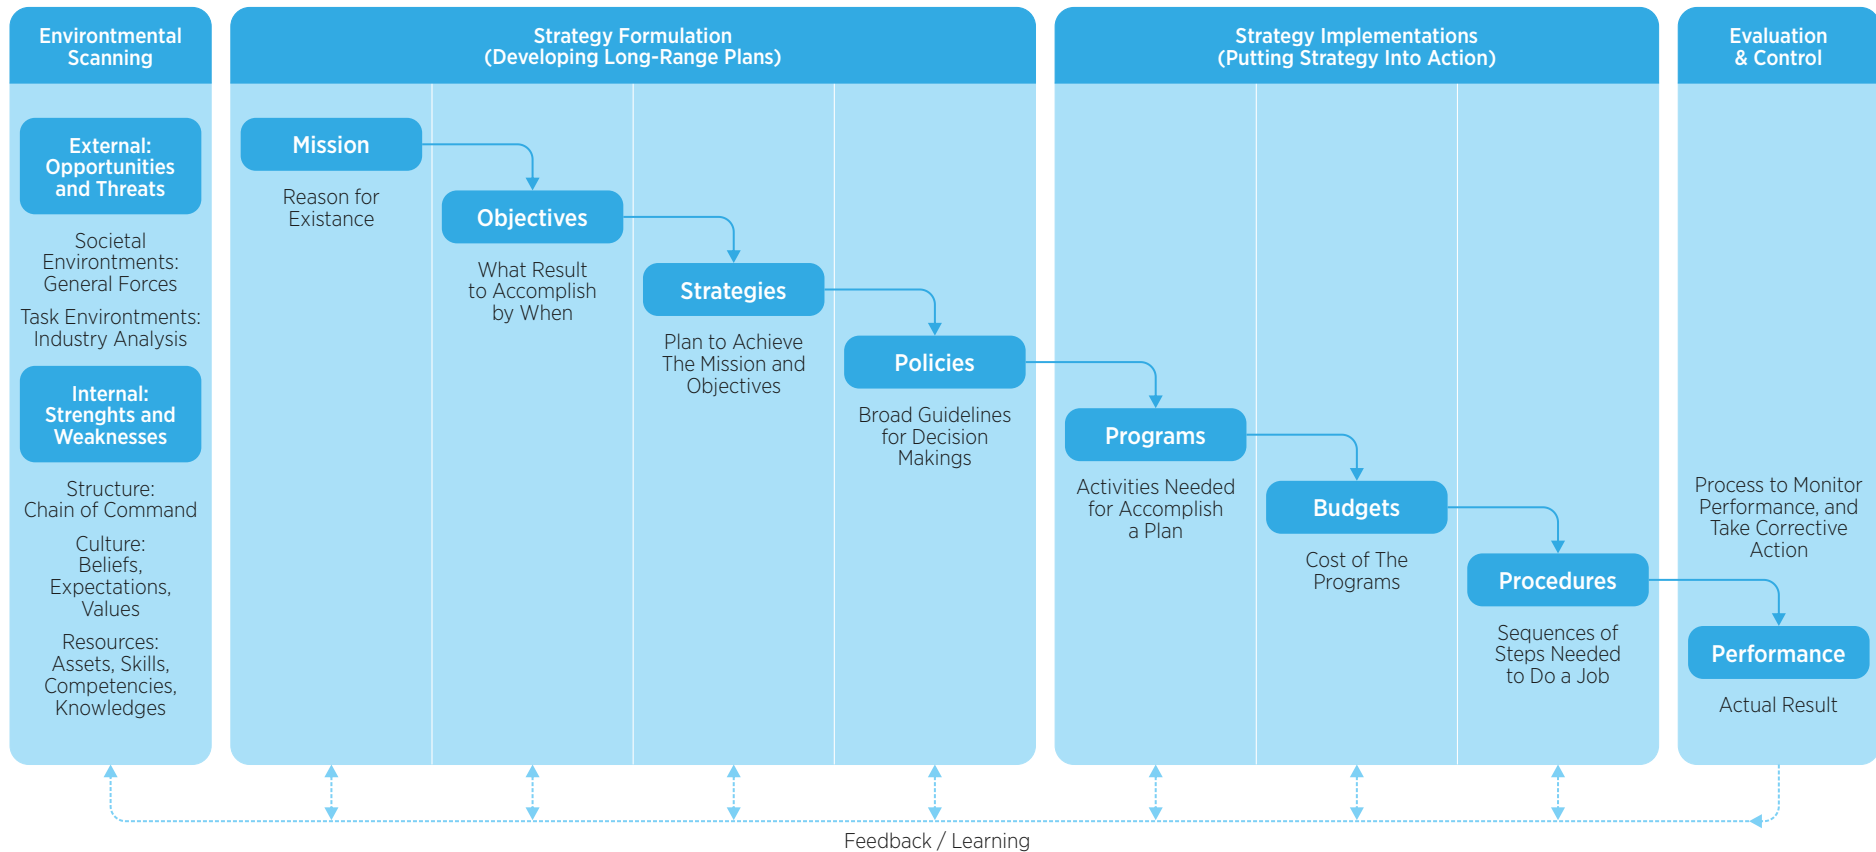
Environmental Scanning

External: Opportunities and Threats

Societal Environtments: General Forces

Task Environtments: Industry Analysis

Internal: Strenghts and Weaknesses

Structure: Chain of Command

Culture: Beliefs, Expectations, Values

Resources: Assets, Skills, Competencies, Knowledges

Strategy Formulation (Developing Long-Range Plans)

Mission

Reason for Existance

Objectives

What Result to Accomplish by When

Strategies

Plan to Achieve The Mission and Objectives

Policies

Broad Guidelines for Decision Makings

Strategy Implementations (Putting Strategy Into Action)

Programs

Activities Needed for Accomplish a Plan

Budgets

Cost of The Programs

Procedures

Sequences of Steps Needed to Do a Job

Evaluation & Control

Process to Monitor Performance, and Take Corrective Action

Performance

Actual Result

Feedback / Learning